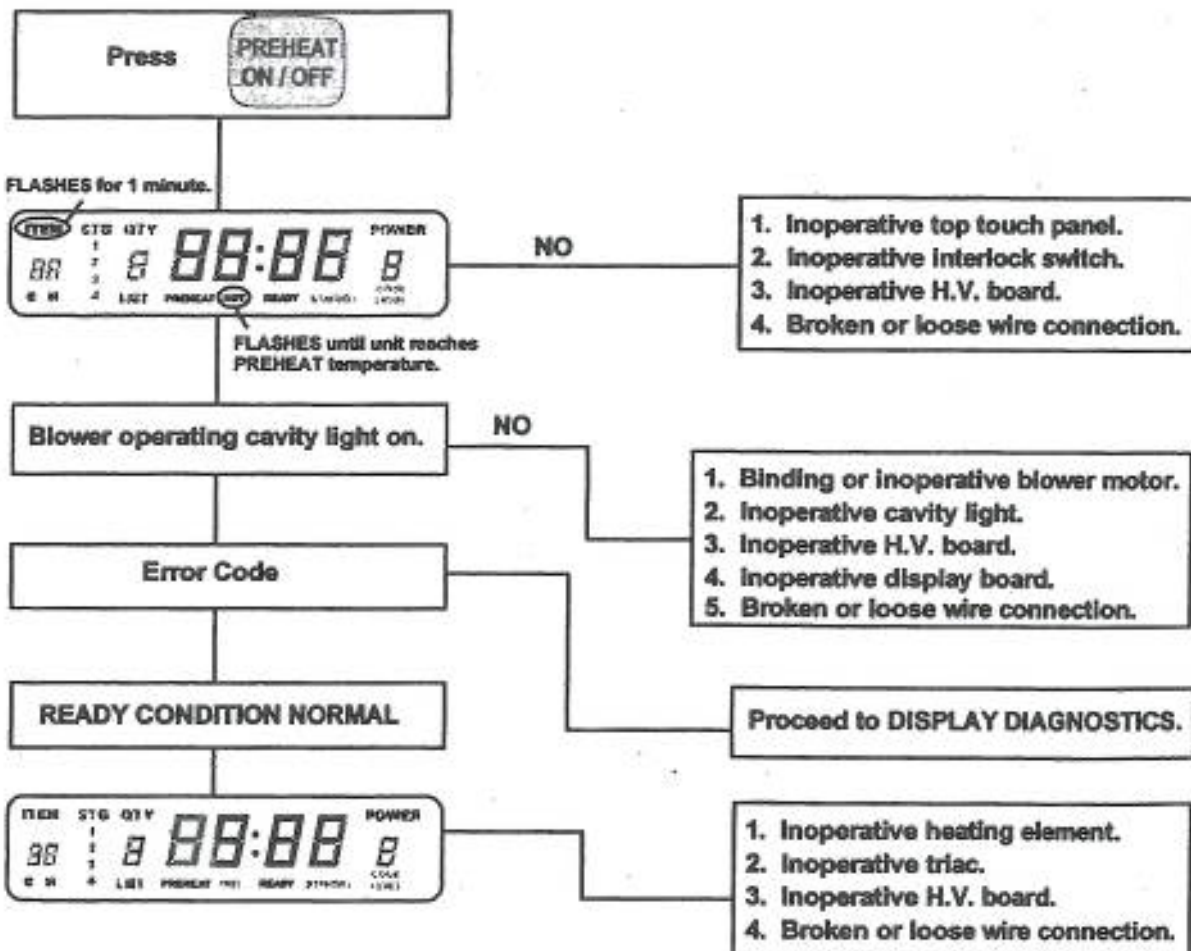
Press PREHEAT ON / OFF

FLASHES for 1 minute.

ITEM STG QTY 1 2 3 4 88 8 88:88 POWER 8 C H LIST PREHEAT HOT READY STANDBY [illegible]

FLASHES until unit reaches PREHEAT temperature.

NO

1. Inoperative top touch panel.
2. Inoperative interlock switch.
3. Inoperative H.V. board.
4. Broken or loose wire connection.

Blower operating cavity light on.

NO

1. Binding or inoperative blower motor.
2. Inoperative cavity light.
3. Inoperative H.V. board.
4. Inoperative display board.
5. Broken or loose wire connection.

Error Code

READY CONDITION NORMAL

Proceed to DISPLAY DIAGNOSTICS.

ITEM STG QTY 1 2 3 4 88 8 88:88 POWER 8 C H LIST PREHEAT HOT READY STANDBY CODE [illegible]

1. Inoperative heating element.
2. Inoperative triac.
3. Inoperative H.V. board.
4. Broken or loose wire connection.